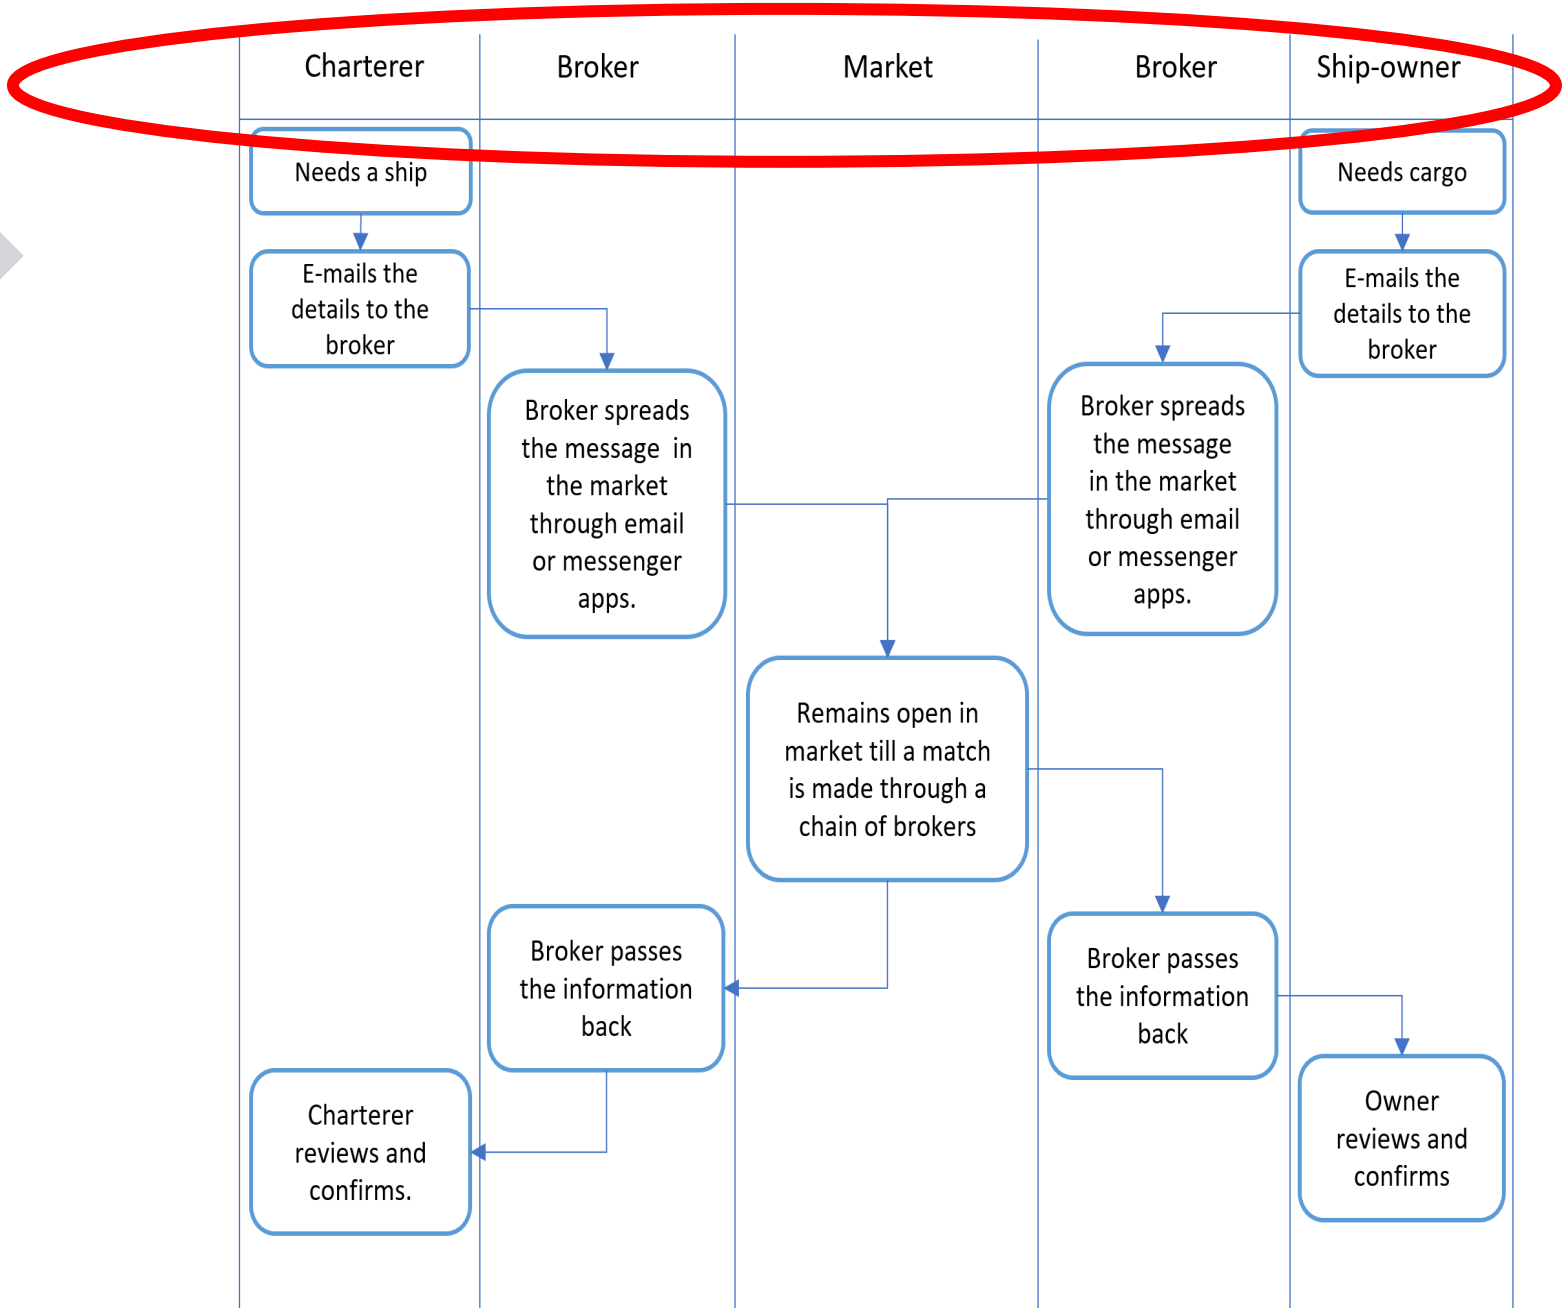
Charterer
Broker
Market
Broker
Ship-owner

Needs a ship

Needs cargo

E-mails the details to the broker

E-mails the details to the broker

Broker spreads the message in the market through email or messenger apps.

Broker spreads the message in the market through email or messenger apps.

Remains open in market till a match is made through a chain of brokers

Broker passes the information back

Broker passes the information back

Charterer reviews and confirms.

Owner reviews and confirms